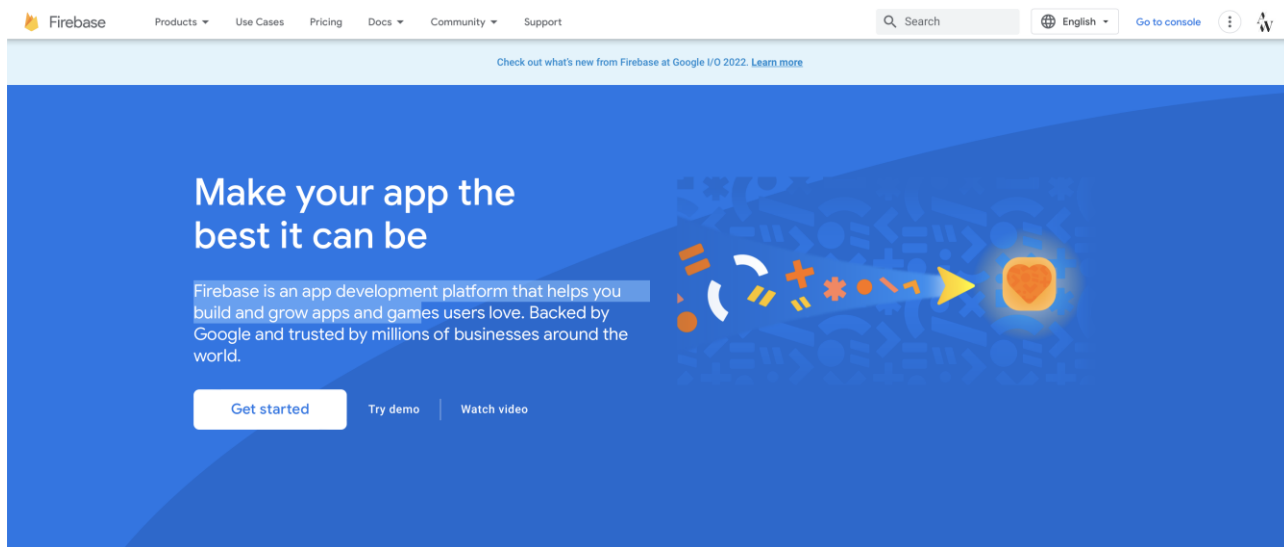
Firebase Products Use Cases Pricing Docs Community Support Search English Go to console

Check out what's new from Firebase at Google I/O 2022. Learn more

Make your app the best it can be

Firebase is an app development platform that helps you build and grow apps and games users love. Backed by Google and trusted by millions of businesses around the world.

Get started Try demo Watch video